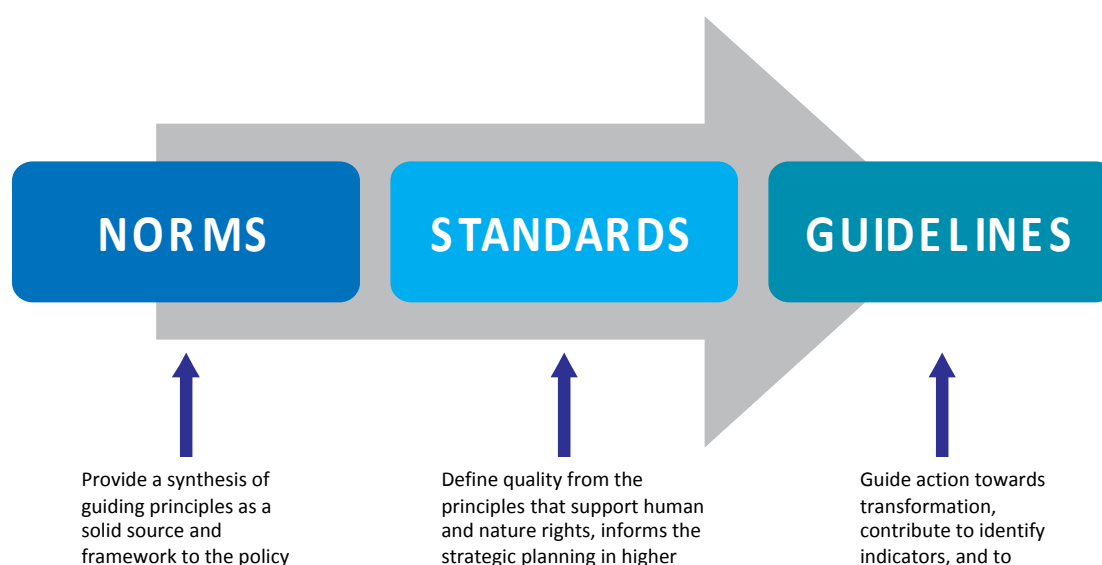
NORMS

STANDARDS

GUIDELINES

Provide a synthesis of guiding principles as a solid source and framework to the policy

Define quality from the principles that support human and nature rights, informs the strategic planning in higher

Guide action towards transformation, contribute to identify indicators, and to